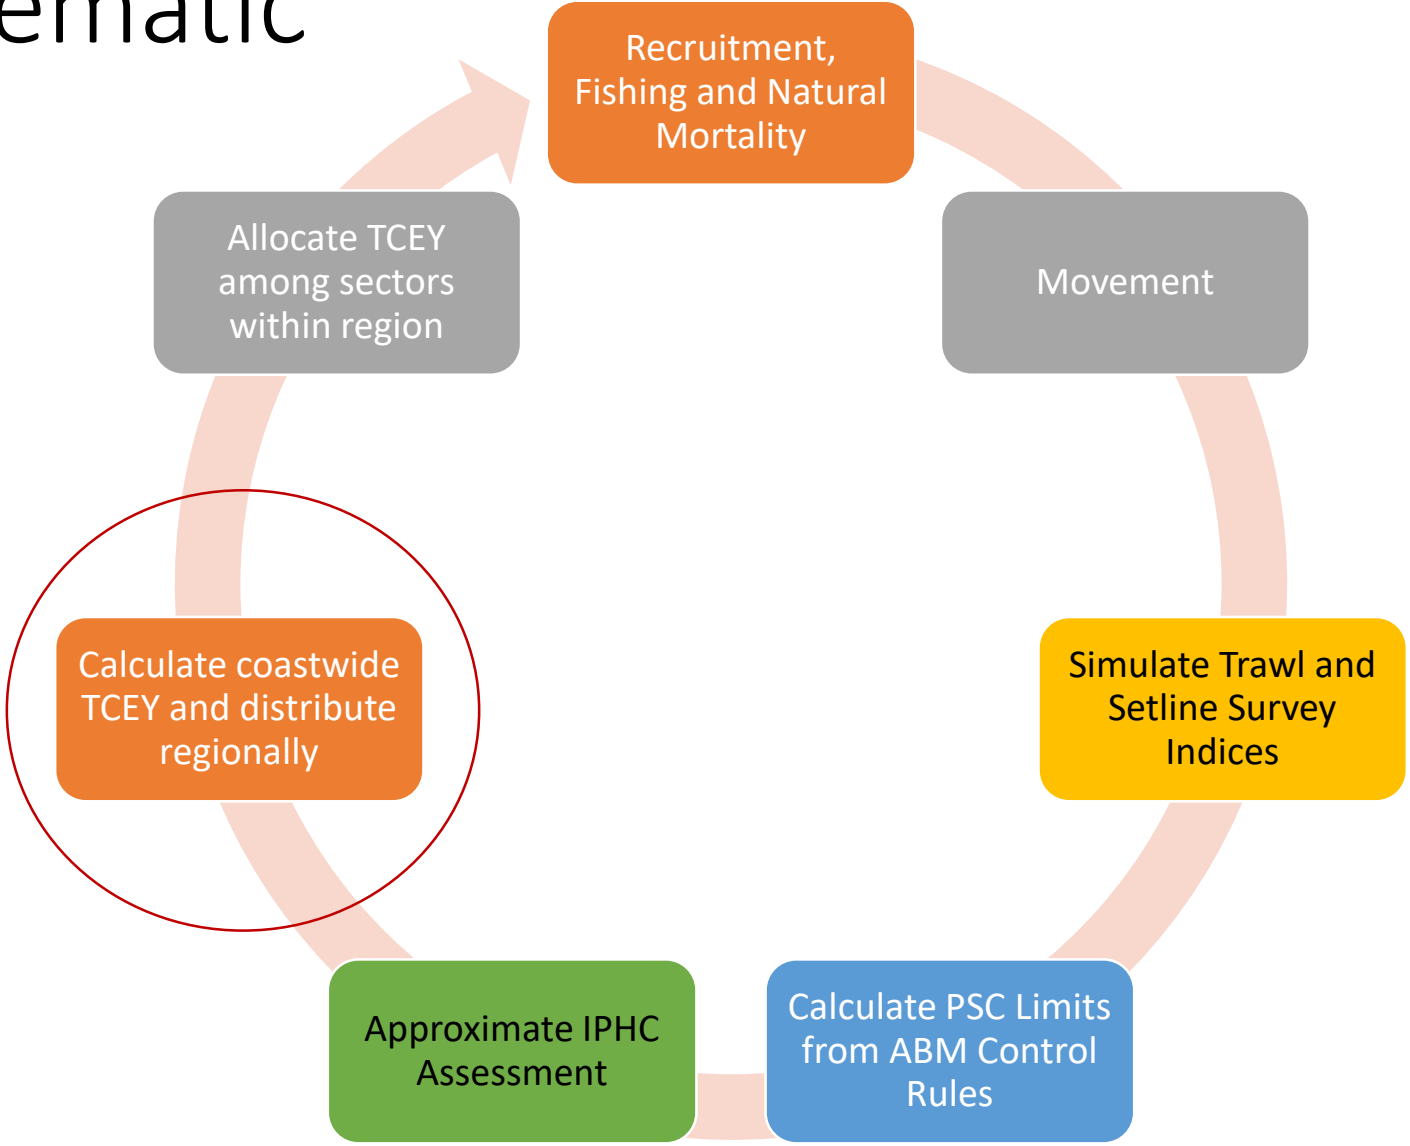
ematic

Recruitment, Fishing and Natural Mortality

Movement

Simulate Trawl and Setline Survey Indices

Calculate PSC Limits from ABM Control Rules

Approximate IPHC Assessment

Calculate coastwide TCEY and distribute regionally

Allocate TCEY among sectors within region